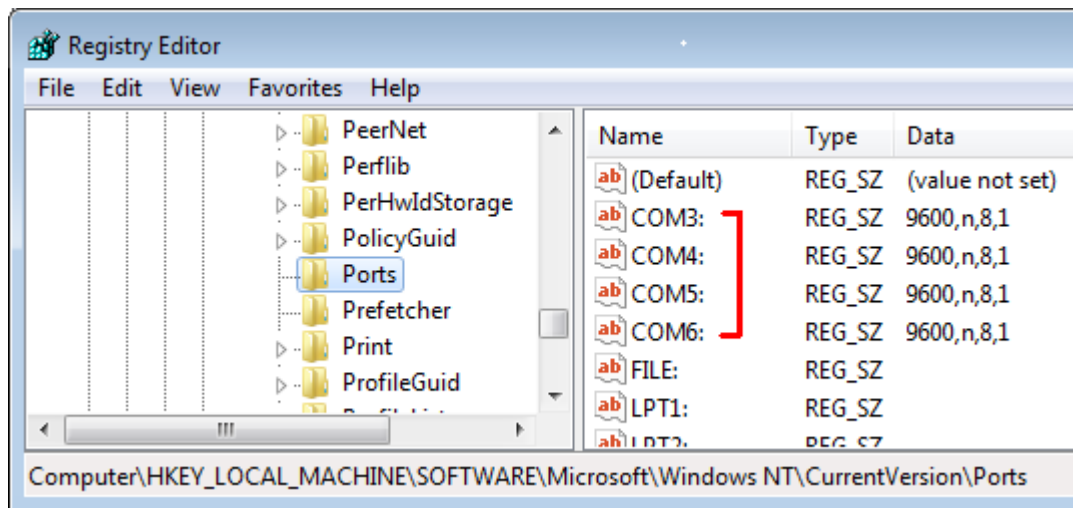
Registry Editor

File Edit View Favorites Help

PeerNet
Perflib
PerHwIdStorage
PolicyGuid
Ports
Prefetcher
Print
ProfileGuid
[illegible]

| Name | Type | Data |
|---|---|---|
| (Default) | REG_SZ | (value not set) |
| COM3: | REG_SZ | 9600,n,8,1 |
| COM4: | REG_SZ | 9600,n,8,1 |
| COM5: | REG_SZ | 9600,n,8,1 |
| COM6: | REG_SZ | 9600,n,8,1 |
| FILE: | REG_SZ | |
| LPT1: | REG_SZ | |
| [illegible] | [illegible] | |

Computer\HKEY_LOCAL_MACHINE\SOFTWARE\Microsoft\Windows NT\CurrentVersion\Ports